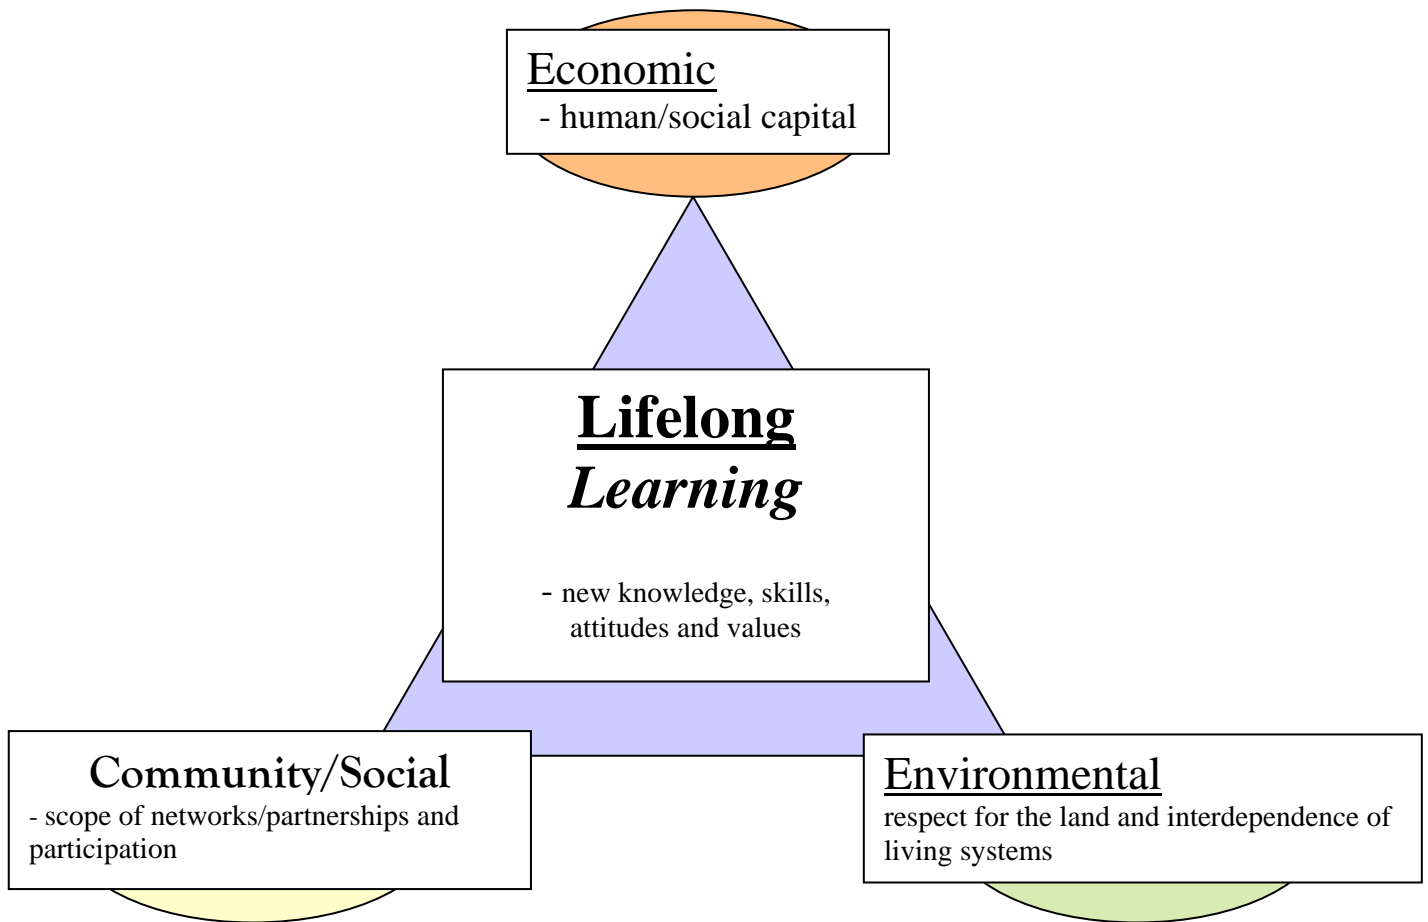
Economic
- human/social capital

Lifelong
Learning

- new knowledge, skills, attitudes and values

Community/Social
- scope of networks/partnerships and participation

Environmental
respect for the land and interdependence of living systems